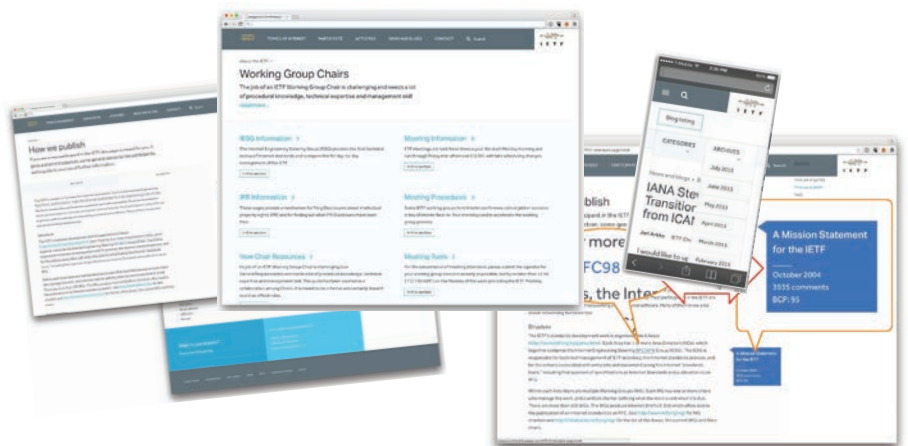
TOPICS OF INTEREST PARTICIPATE ACTIVITIES NEWS AND BLOGS CONTACT Search

IETF

About the IETF >

Working Group Chairs

The job of an IETF Working Group Chair is challenging and needs a lot of procedural knowledge, technical expertise and management skill

IESG Information

Meeting Information

IPR Information

Meeting Procedures

How Chair Resources

Meeting Tools

How we publish

Blog listing

CATEGORIES

ARCHIVES

July 2015

June 2015

May 2015

April 2015

March 2015

February 2015

IANA Ste
Transitio
from ICA

publish

r more

FC98

s, the Inter

A Mission Statement for the IETF

October 2004
3935 comments
BCP: 95

A Mission Statement for the IETF

Bodies